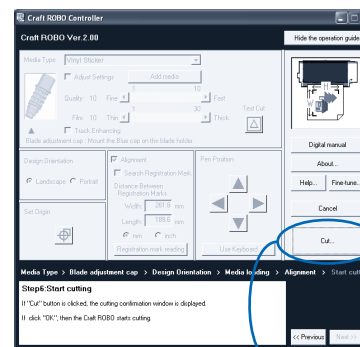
Craft ROBO Controller

Craft ROBO Ver.2.00

Hide the operation guide

Media Type Vinyl Sticker

Adjust Settings

Add media

Quality 10 Fine Fast

Film 10 Thin Thick

Test Cut

Track Enhancing

Blade adjustment cap : Mount the Blue cap on the blade holder

Design Orientation

Landscape Portrait

Alignment

Search Registration Mark

Distance Between Registration Marks

Width 261.6 mm

Length 188.6 mm

mm inch

Registration mark reading

Pen Position

Use Keyboard

Set Origin

Digital manual

About...

Help...

Fine-tune...

Cancel

Cut...

Media Type > Blade adjustment cap > Design Orientation > Media loading > Alignment > Start cutt

Step6:Start cutting

If "Cut" button is clicked, the cutting confirmation window is displayed.

If click "OK", then the Craft ROBO starts cutting.

<< Previous

Next >>